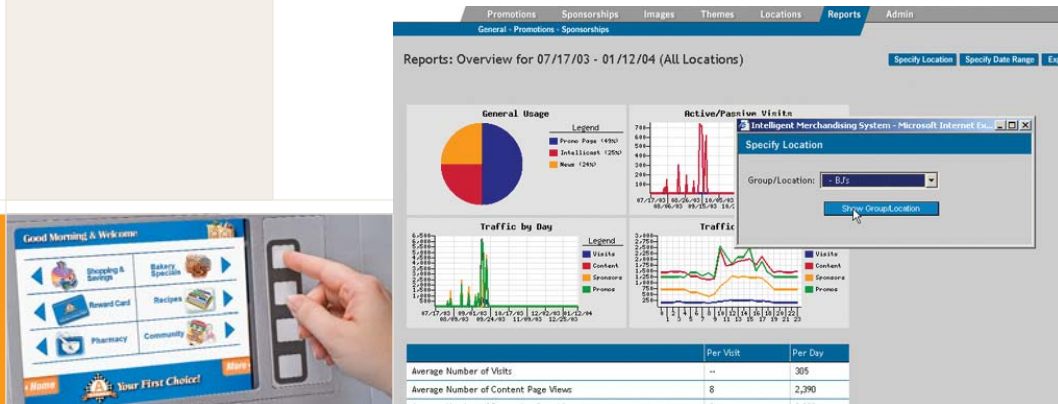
Good Morning & Welcome

Shopping & Savings

Bakery Specials

Reward Card

Recipes

Pharmacy

Community

Home

Your First Choice!

More

Promotions Sponsorships Images Themes Locations Reports Admin

General - Promotions - Sponsorships

Reports: Overview for 07/17/03 - 01/12/04 (All Locations)

Specify Location Specify Date Range Ex

General Usage

Legend

Promo Page (49%)

Intellicast (25%)

News (24%)

Active/Passive Visits

Traffic by Day

Legend

Visits

Content

Sponsors

Promos

Traffic

Visits

Content

Sponsors

Promos

Intelligent Merchandising System - Microsoft Internet Ex...

Specify Location

Group/Location: - BJ's

Show Group/Location

| | Per Visit | Per Day |
|---|---|---|
| Average Number of Visits | -- | 305 |
| Average Number of Content Page Views | 8 | 2,390 |